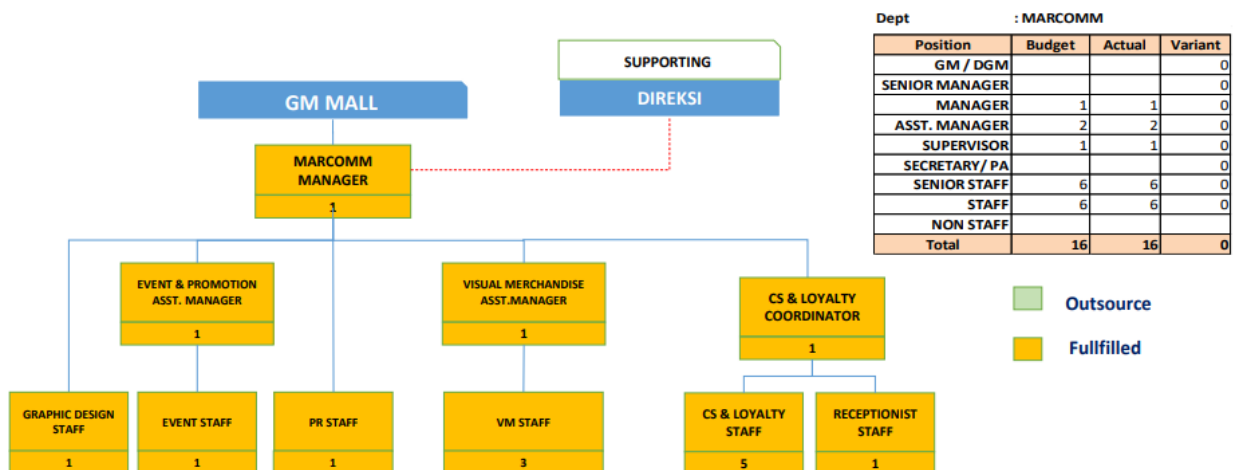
Dept : MARCOMM

| Position | Budget | Actual | Variant |
|---|---|---|---|
| GM / DGM | | | 0 |
| SENIOR MANAGER | | | 0 |
| MANAGER | 1 | 1 | 0 |
| ASST. MANAGER | 2 | 2 | 0 |
| SUPERVISOR | 1 | 1 | 0 |
| SECRETARY/ PA | | | 0 |
| SENIOR STAFF | 6 | 6 | 0 |
| STAFF | 6 | 6 | 0 |
| NON STAFF | | | |
| Total | 16 | 16 | 0 |

SUPPORTING

DIREKSI

GM MALL

MARCOMM MANAGER
1

EVENT & PROMOTION ASST. MANAGER
1

VISUAL MERCHANDISE ASST.MANAGER
1

CS & LOYALTY COORDINATOR
1

Outsource

Fullfilled

GRAPHIC DESIGN STAFF
1

EVENT STAFF
1

PR STAFF
1

VM STAFF
3

CS & LOYALTY STAFF
5

RECEPTIONIST STAFF
1